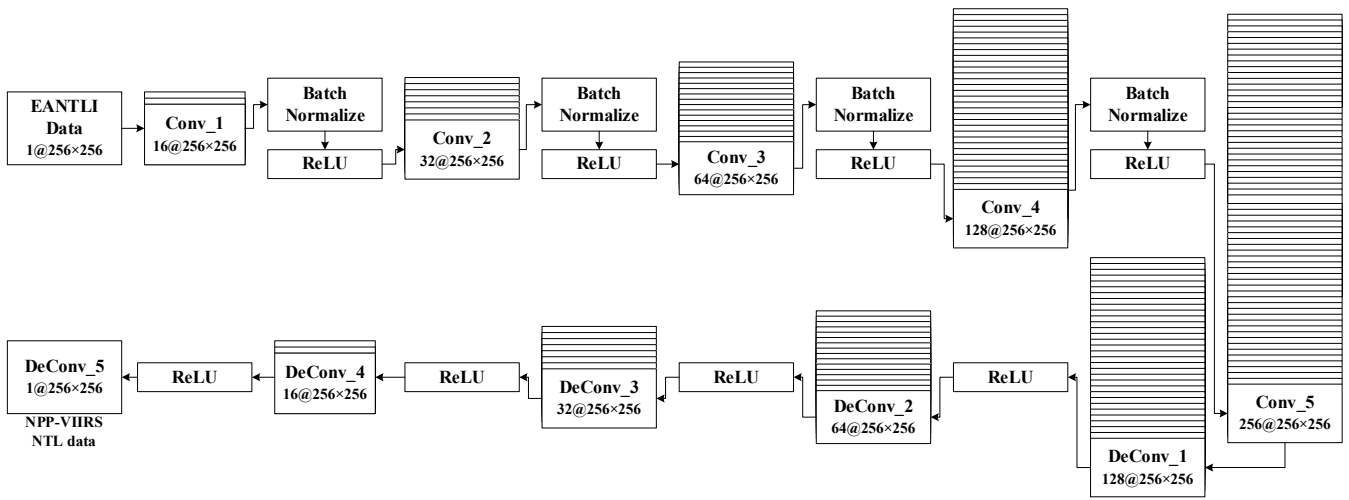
EANTLI Data
1@256×256

Conv_1
16@256×256

Batch Normalize

ReLU

Conv_2
32@256×256

Batch Normalize

ReLU

Conv_3
64@256×256

Batch Normalize

ReLU

Conv_4
128@256×256

Batch Normalize

ReLU

Conv_5
256@256×256

DeConv_1
128@256×256

ReLU

DeConv_2
64@256×256

ReLU

DeConv_3
32@256×256

ReLU

DeConv_4
16@256×256

ReLU

DeConv_5
1@256×256

NPP-VIIRS NTL data